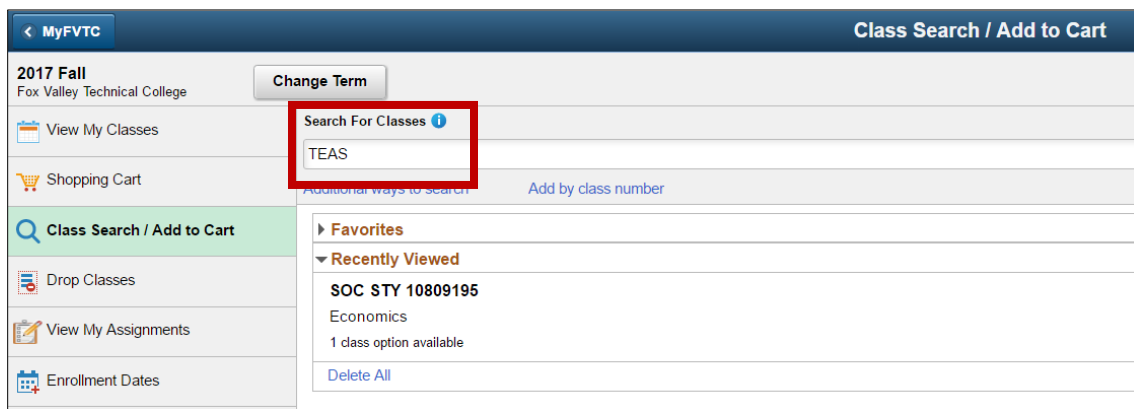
MyFVTC

Class Search / Add to Cart

2017 Fall
Fox Valley Technical College

Change Term

View My Classes

Shopping Cart

Class Search / Add to Cart

Drop Classes

View My Assignments

Enrollment Dates

Search For Classes

TEAS

Additional ways to search

Add by class number

Favorites

Recently Viewed

SOC STY 10809195

Economics

1 class option available

Delete All